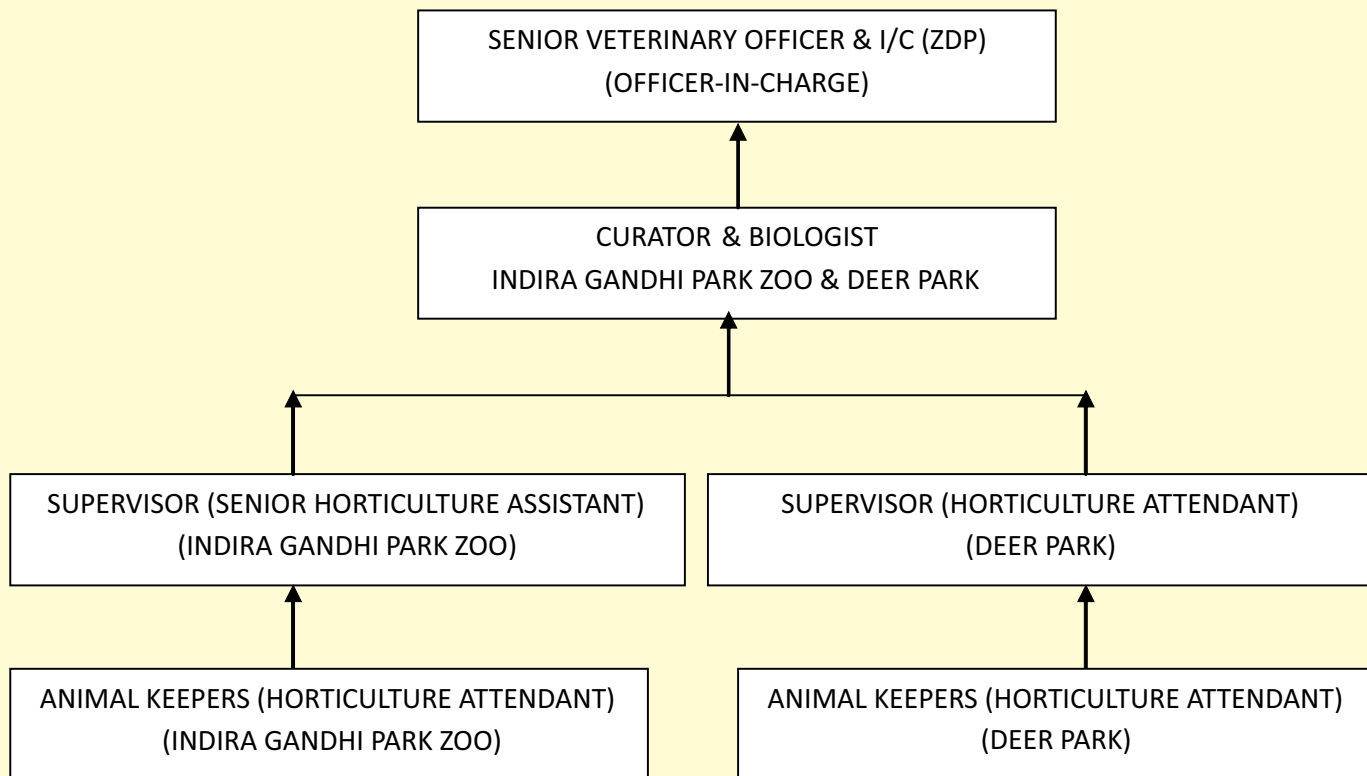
SENIOR VETERINARY OFFICER & I/C (ZDP)
(OFFICER-IN-CHARGE)

CURATOR & BIOLOGIST
INDIRA GANDHI PARK ZOO & DEER PARK

SUPERVISOR (SENIOR HORTICULTURE ASSISTANT)
(INDIRA GANDHI PARK ZOO)

SUPERVISOR (HORTICULTURE ATTENDANT)
(DEER PARK)

ANIMAL KEEPERS (HORTICULTURE ATTENDANT)
(INDIRA GANDHI PARK ZOO)

ANIMAL KEEPERS (HORTICULTURE ATTENDANT)
(DEER PARK)